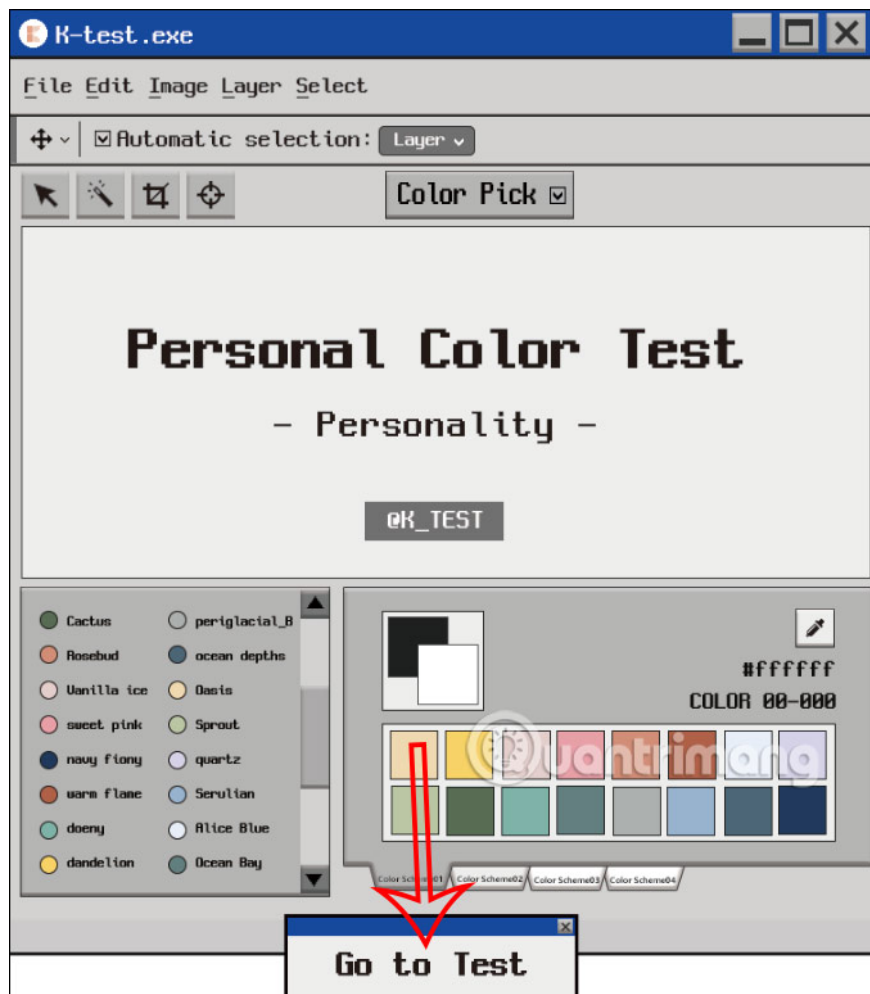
K-test.exe

File Edit Image Layer Select

Automatic selection: Layer

Color Pick

Personal Color Test

- Personality -

@K_TEST

Cactus
Rosebud
Vanilla ice
sweet pink
navy fiony
warm flame
doeny
dandelion

periglacial_B
ocean depths
Oasis
Sprout
quartz
Serulian
Alice Blue
Ocean Bay

#ffffff
COLOR 00-000

Quantrimang

Color Scheme01 Color Scheme02 Color Scheme03 Color Scheme04

Go to Test